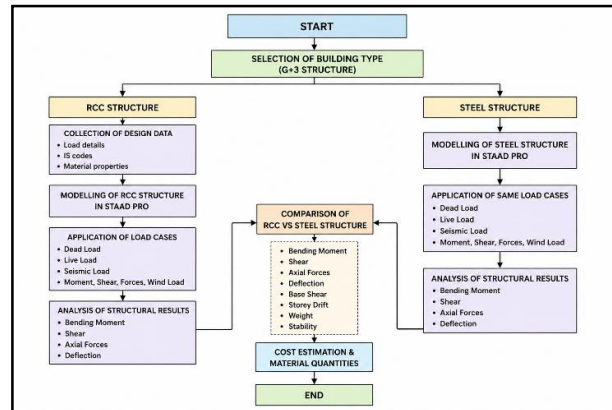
START

SELECTION OF BUILDING TYPE (G+3 STRUCTURE)

RCC STRUCTURE

COLLECTION OF DESIGN DATA
• Load details
• IS codes
• Material properties

MODELLING OF RCC STRUCTURE IN STAAD PRO

APPLICATION OF LOAD CASES
• Dead Load
• Live Load
• Seismic Load
• Moment, Shear, Forces, Wind Load

ANALYSIS OF STRUCTURAL RESULTS
• Bending Moment
• Shear
• Axial Forces
• Deflection

COMPARISON OF RCC VS STEEL STRUCTURE

• Bending Moment
• Shear
• Axial Forces
• Deflection
• Base Shear
• Storey Drift
• Weight
• Stability

COST ESTIMATION & MATERIAL QUANTITIES

END

STEEL STRUCTURE

MODELLING OF STEEL STRUCTURE IN STAAD PRO

APPLICATION OF SAME LOAD CASES
• Dead Load
• Live Load
• Seismic Load
• Moment, Shear, Forces, Wind Load

ANALYSIS OF STRUCTURAL RESULTS
• Bending Moment
• Shear
• Axial Forces
• Deflection